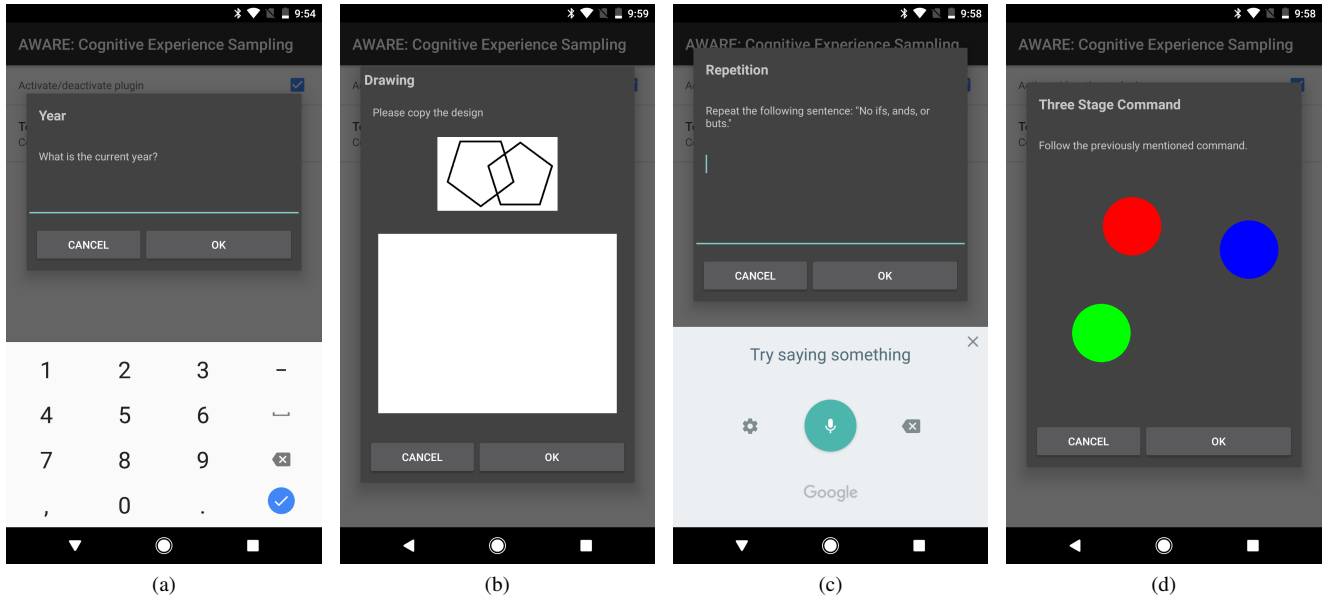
9:54

AWARE: Cognitive Experience Sampling

Activate/deactivate plugin

Year

What is the current year?

CANCEL OK

1 2 3 –
4 5 6
7 8 9
, 0 .

(a)

9:59

AWARE: Cognitive Experience Sampling

Drawing

Please copy the design

CANCEL OK

(b)

9:58

AWARE: Cognitive Experience Sampling

Repetition

Repeat the following sentence: "No ifs, ands, or buts."

CANCEL OK

Try saying something

Google

(c)

9:58

AWARE: Cognitive Experience Sampling

Three Stage Command

Follow the previously mentioned command.

CANCEL OK

(d)